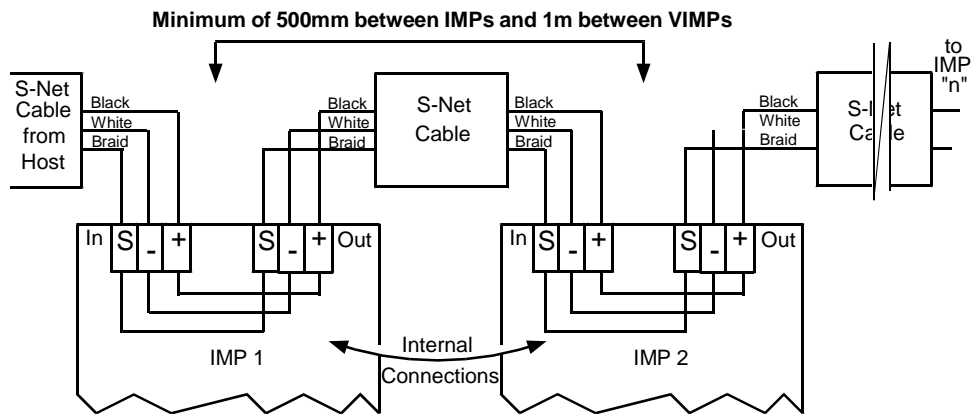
Minimum of 500mm between IMPs and 1m between VIMPs

S-Net Cable from Host

Black
White
Braid

Black
White
Braid

S-Net Cable

Black
White
Braid

Black
White
Braid

S-N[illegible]et Ca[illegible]le

to IMP "n"

In S - + S - + Out

In S - + S - + Out

IMP 1

Internal Connections

IMP 2